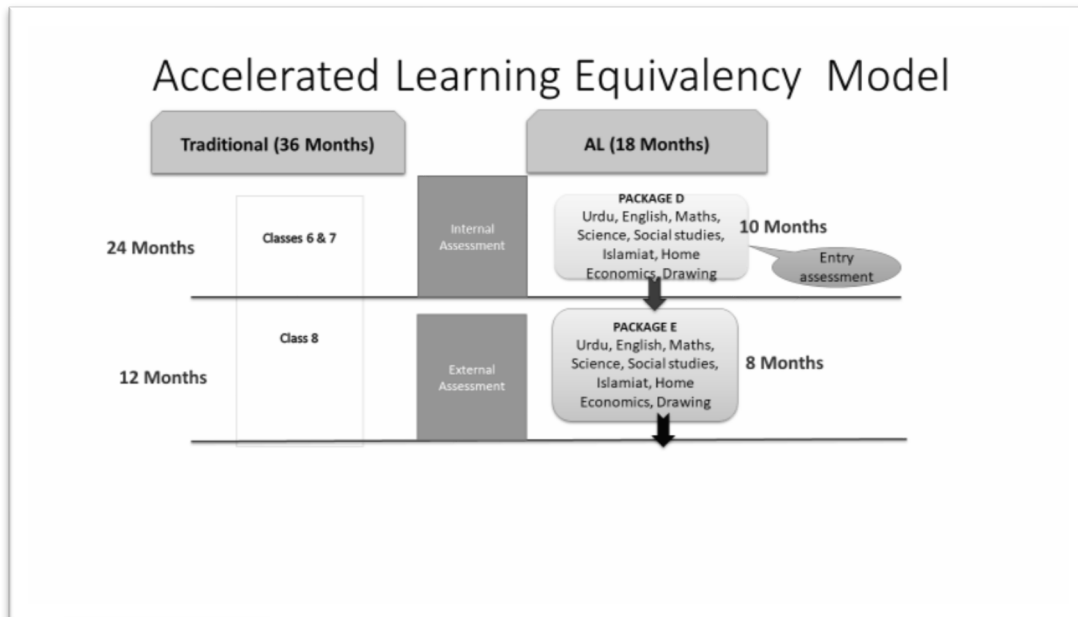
Accelerated Learning Equivalency Model

Traditional (36 Months)

AL (18 Months)

24 Months

Classes 6 & 7

Internal Assessment

PACKAGE D
Urdu, English, Maths, Science, Social studies, Islamiat, Home Economics, Drawing

10 Months

Entry assessment

12 Months

Class 8

External Assessment

PACKAGE E
Urdu, English, Maths, Science, Social studies, Islamiat, Home Economics, Drawing

8 Months